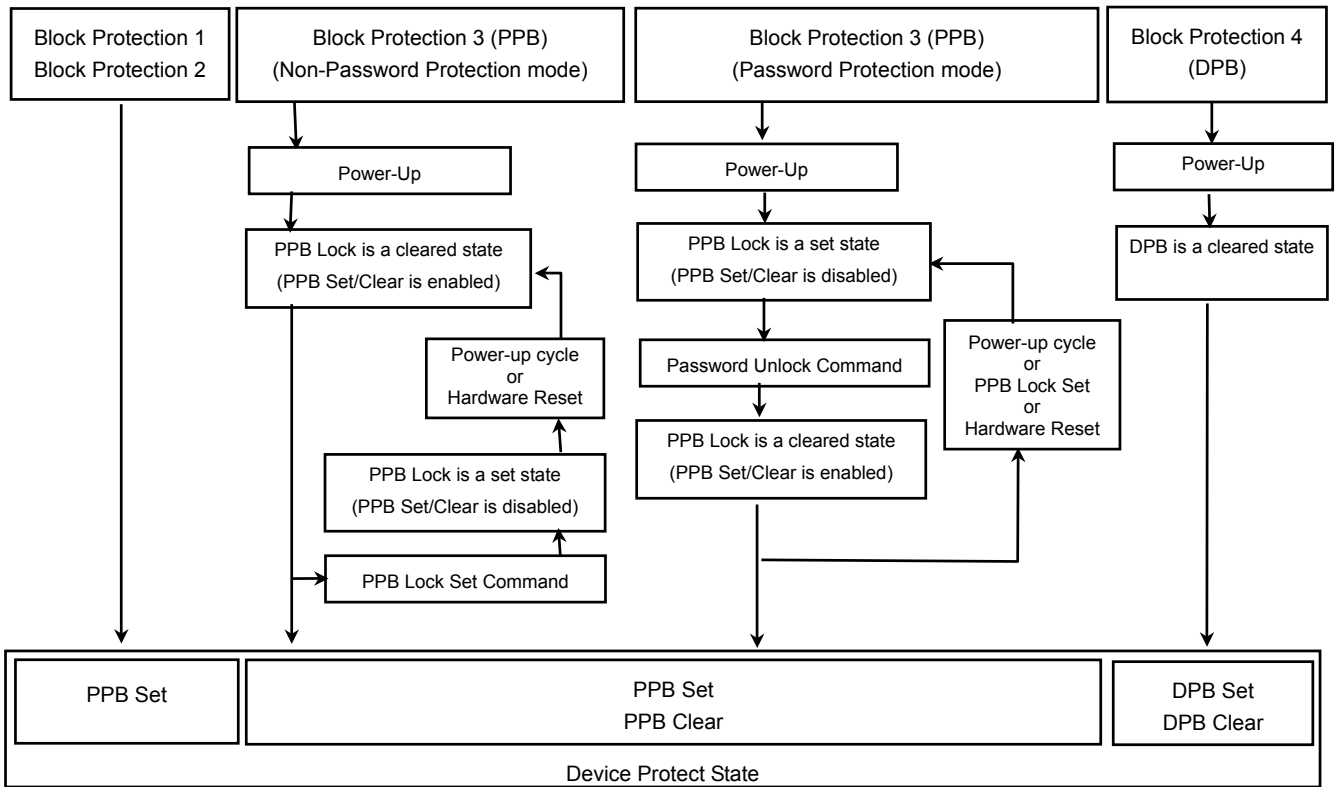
Block Protection 1
Block Protection 2

Block Protection 3 (PPB)
(Non-Password Protection mode)

Power-Up

PPB Lock is a cleared state
(PPB Set/Clear is enabled)

Power-up cycle
or
Hardware Reset

PPB Lock is a set state
(PPB Set/Clear is disabled)

PPB Lock Set Command

Block Protection 3 (PPB)
(Password Protection mode)

Power-Up

PPB Lock is a set state
(PPB Set/Clear is disabled)

Password Unlock Command

PPB Lock is a cleared state
(PPB Set/Clear is enabled)

Power-up cycle
or
PPB Lock Set
or
Hardware Reset

Block Protection 4
(DPB)

Power-Up

DPB is a cleared state

PPB Set

PPB Set
PPB Clear

DPB Set
DPB Clear

Device Protect State